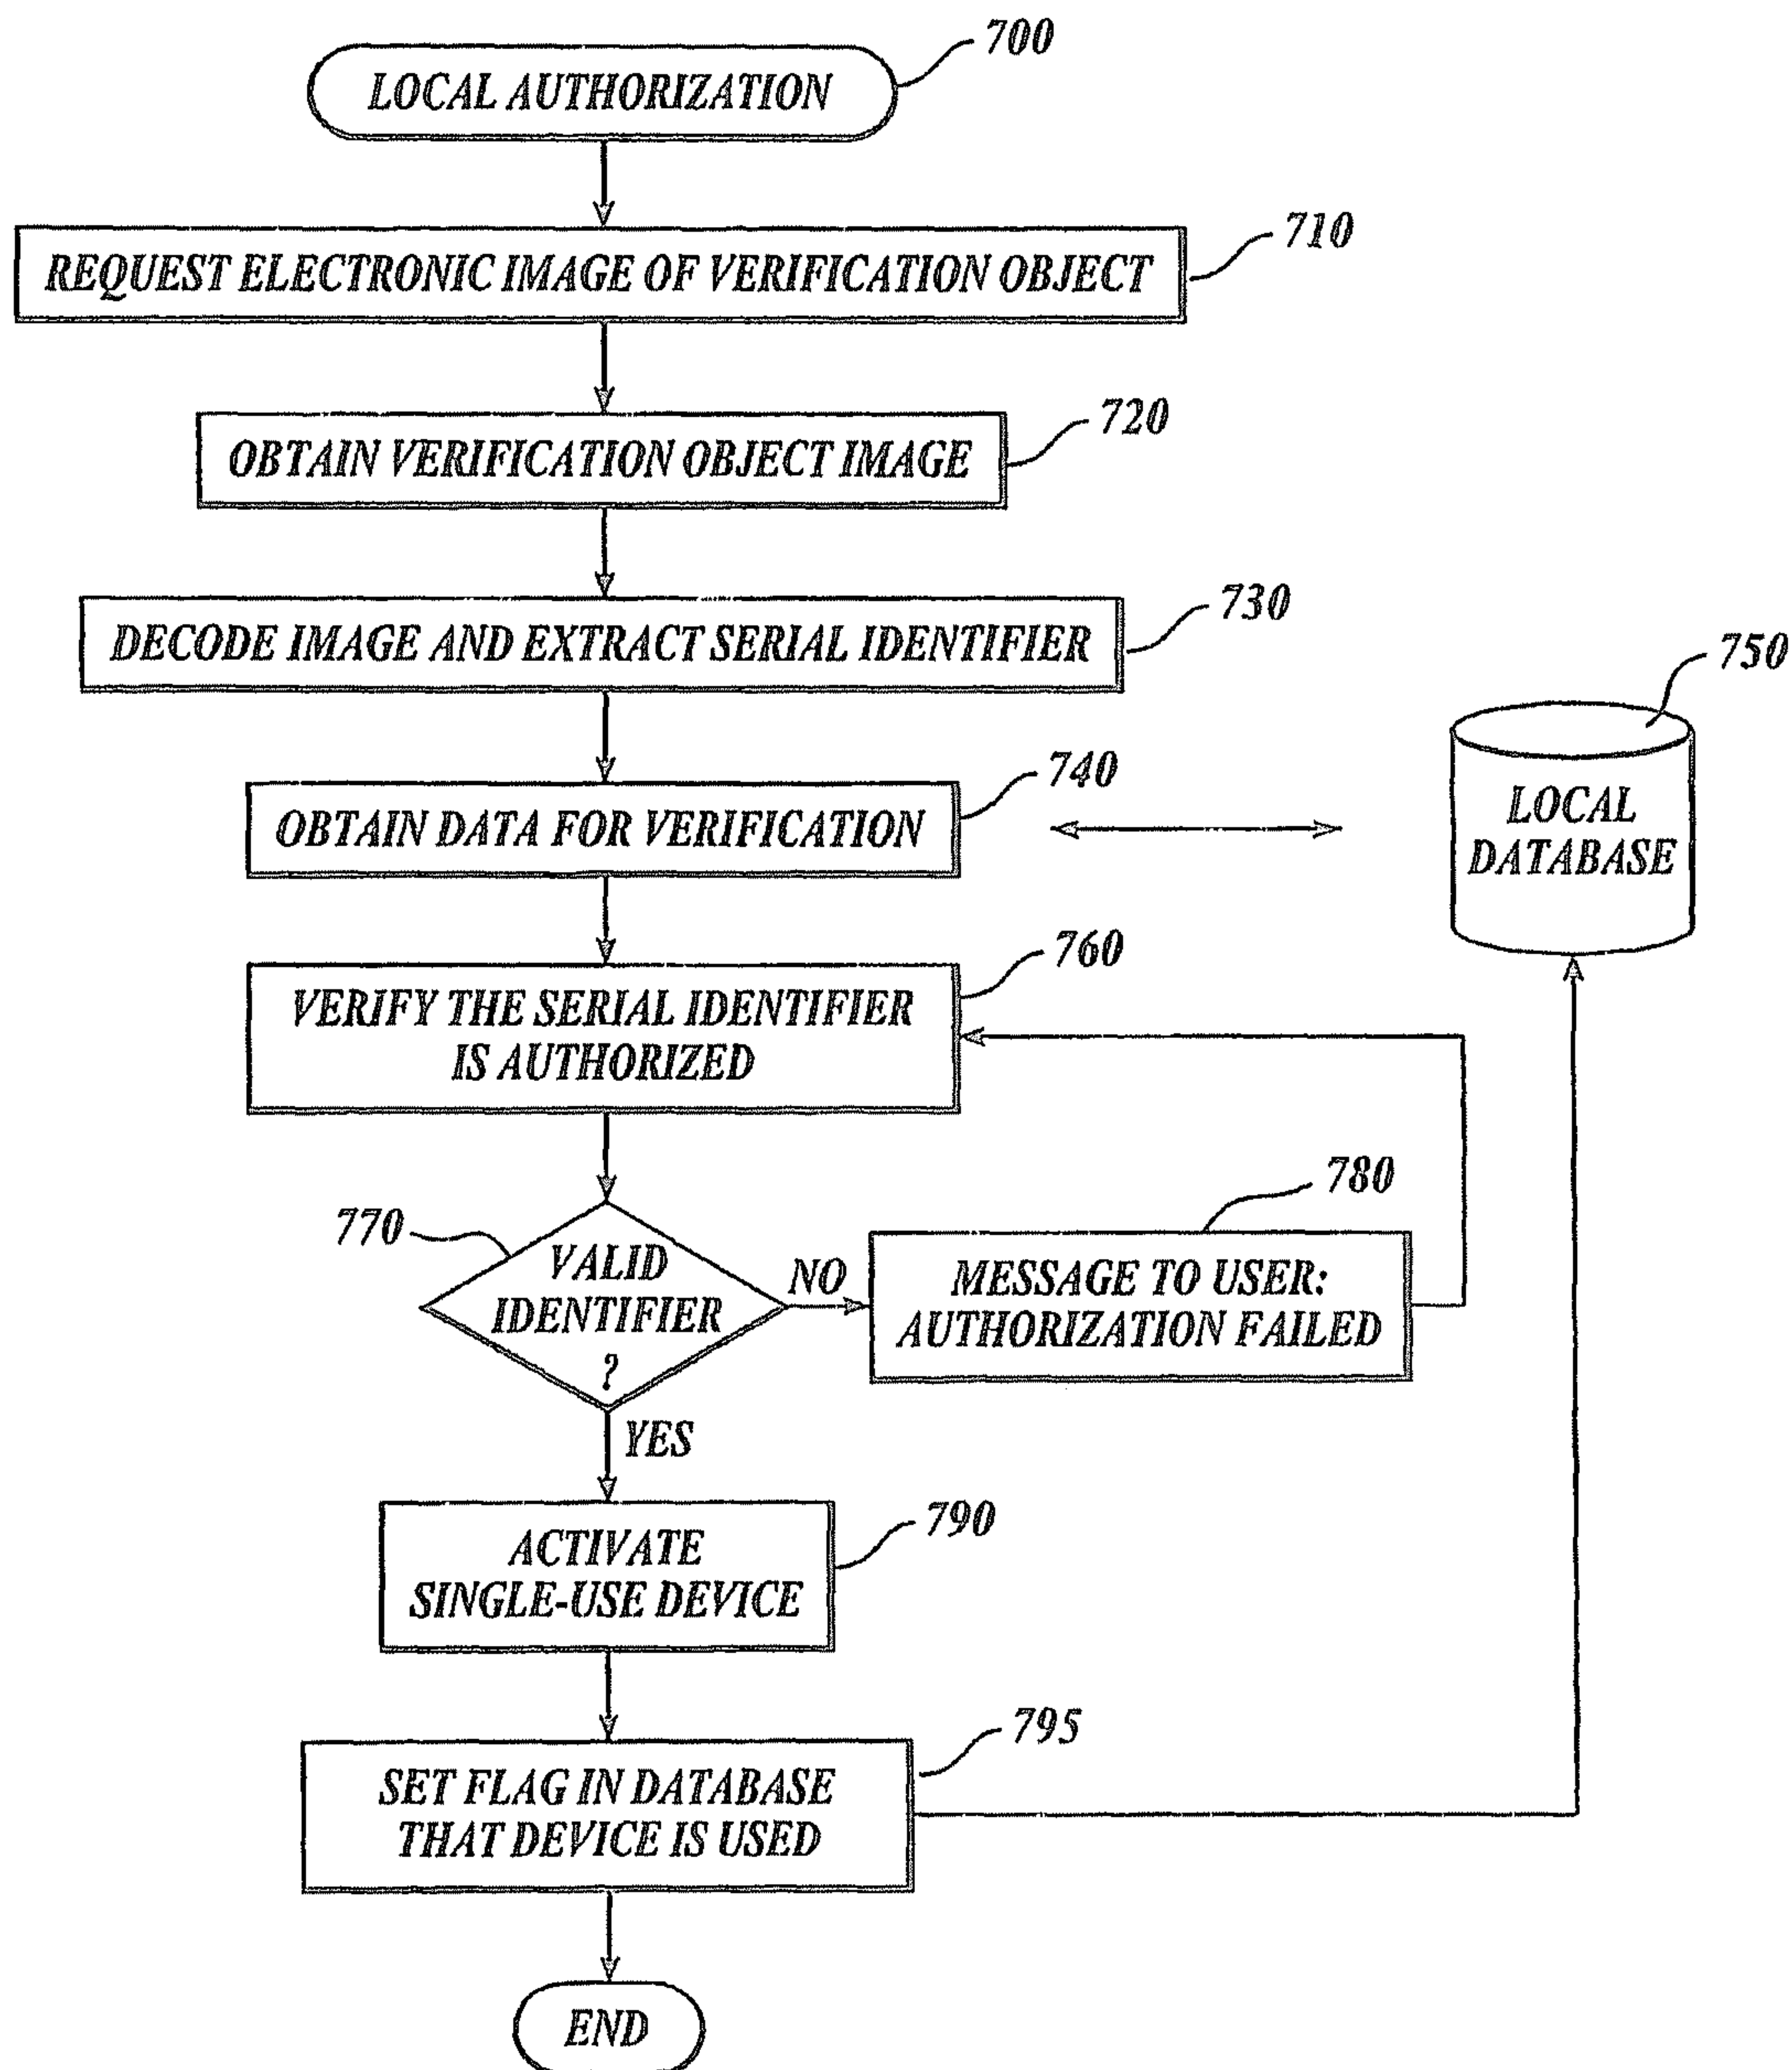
700
LOCAL AUTHORIZATION

710
REQUEST ELECTRONIC IMAGE OF VERIFICATION OBJECT

720
OBTAIN VERIFICATION OBJECT IMAGE

730
DECODE IMAGE AND EXTRACT SERIAL IDENTIFIER

750
LOCAL DATABASE

740
OBTAIN DATA FOR VERIFICATION

760
VERIFY THE SERIAL IDENTIFIER IS AUTHORIZED

770
VALID IDENTIFIER ?

NO

780
MESSAGE TO USER: AUTHORIZATION FAILED

YES

790
ACTIVATE SINGLE-USE DEVICE

795
SET FLAG IN DATABASE THAT DEVICE IS USED

END